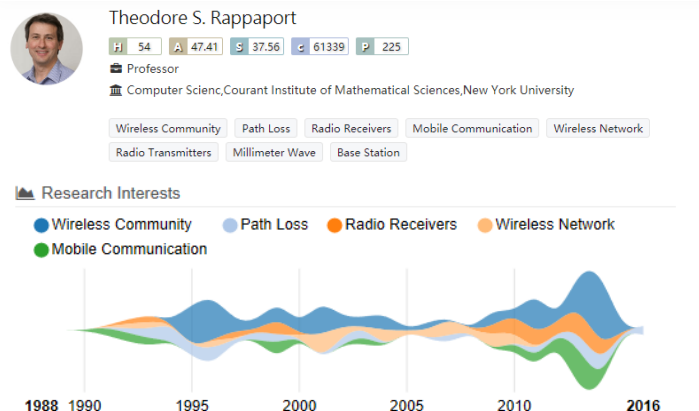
Theodore S. Rappaport

H 54 A 47.41 S 37.56 c 61339 P 225

Professor

Computer Scienc,Courant Institute of Mathematical Sciences,New York University

Wireless Community Path Loss Radio Receivers Mobile Communication Wireless Network Radio Transmitters Millimeter Wave Base Station

Research Interests

Wireless Community Path Loss Radio Receivers Wireless Network Mobile Communication

1988 1990 1995 2000 2005 2010 2016